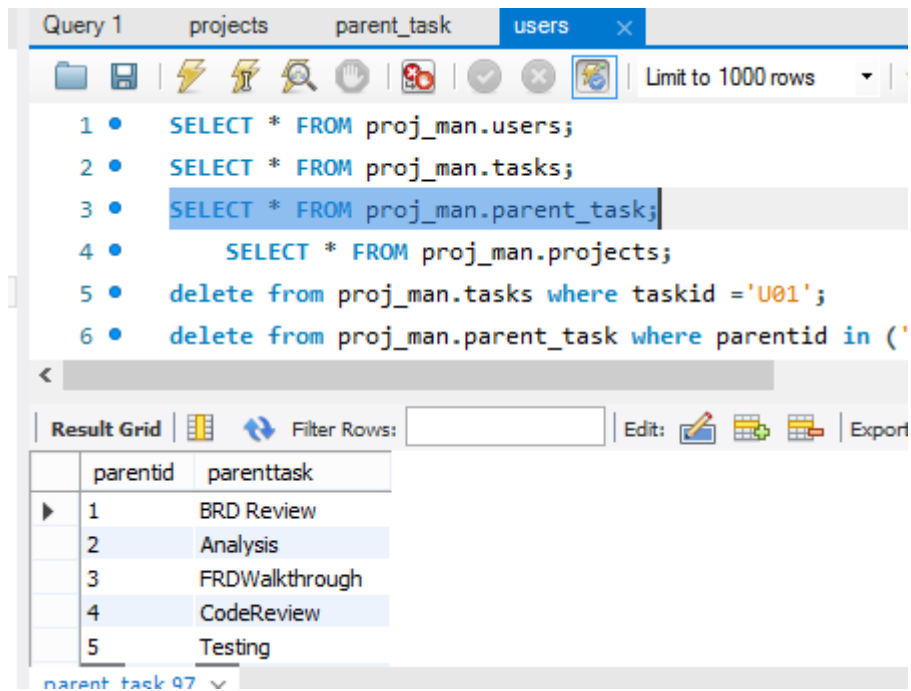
Query 1 projects parent_task users ×

Limit to 1000 rows

1 SELECT * FROM proj_man.users;
2 SELECT * FROM proj_man.tasks;
3 SELECT * FROM proj_man.parent_task;
4 SELECT * FROM proj_man.projects;
5 delete from proj_man.tasks where taskid ='U01';
6 delete from proj_man.parent_task where parentid in ('

Result Grid Filter Rows: Edit: Export

| parentid | parenttask |
|---|---|
| 1 | BRD Review |
| 2 | Analysis |
| 3 | FRDWalkthrough |
| 4 | CodeReview |
| 5 | Testing |

parent_task 97 ×